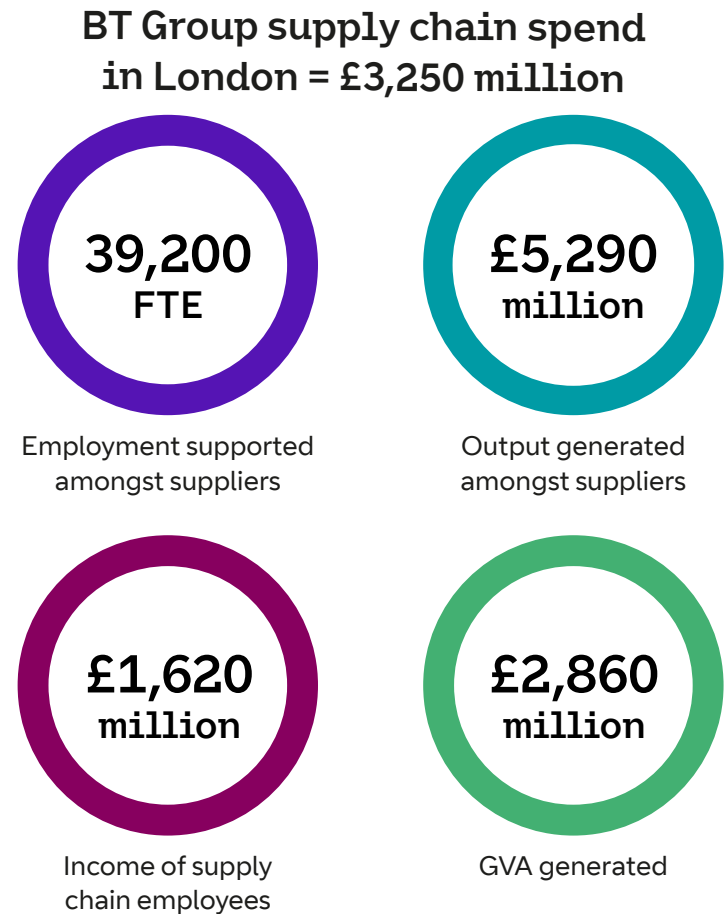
BT Group supply chain spend in London = £3,250 million

39,200 FTE

Employment supported amongst suppliers

£5,290 million

Output generated amongst suppliers

£1,620 million

Income of supply chain employees

£2,860 million

GVA generated